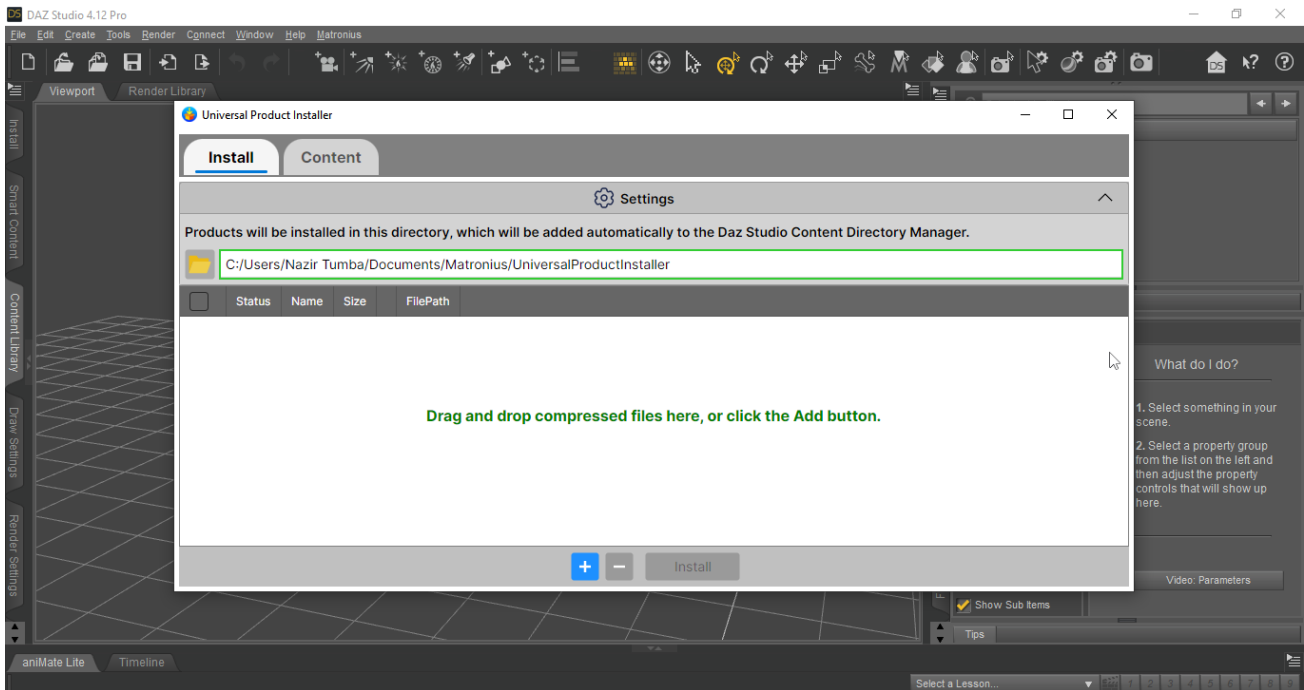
DAZ Studio 4.12 Pro

File Edit Create Tools Render Connect Window Help Matronius

Viewport Render Library

Install

Smart Content

Content Library

Draw Settings

Render Settings

Universal Product Installer

Install Content

Settings

Products will be installed in this directory, which will be added automatically to the Daz Studio Content Directory Manager.

C:/Users/Nazir Tumba/Documents/Matronius/UniversalProductInstaller

| | Status | Name | Size | FilePath |
|---|---|---|---|---|

Drag and drop compressed files here, or click the Add button.

+ − Install

What do I do?

1. Select something in your scene.

2. Select a property group from the list on the left and then adjust the property controls that will show up here.

Video: Parameters

Show Sub Items

Tips

aniMate Lite Timeline

Select a Lesson...

1 2 3 4 5 6 7 8 9